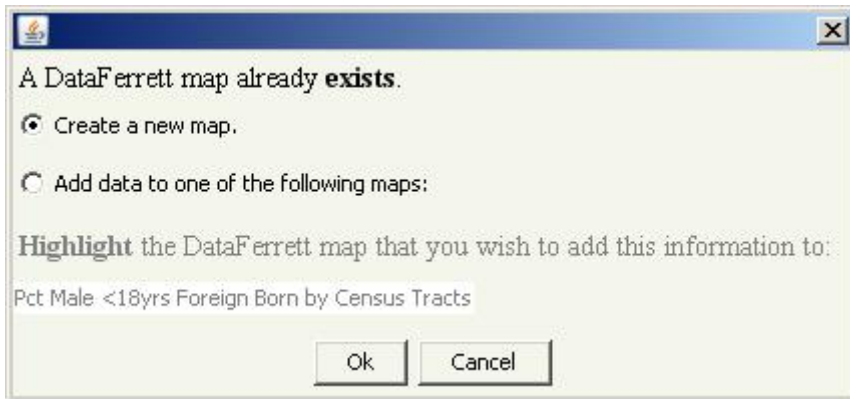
A DataFerrett map already **exists**.

Create a new map.

Add data to one of the following maps:

**Highlight** the DataFerrett map that you wish to add this information to:

Pct Male <18yrs Foreign Born by Census Tracts

Ok Cancel